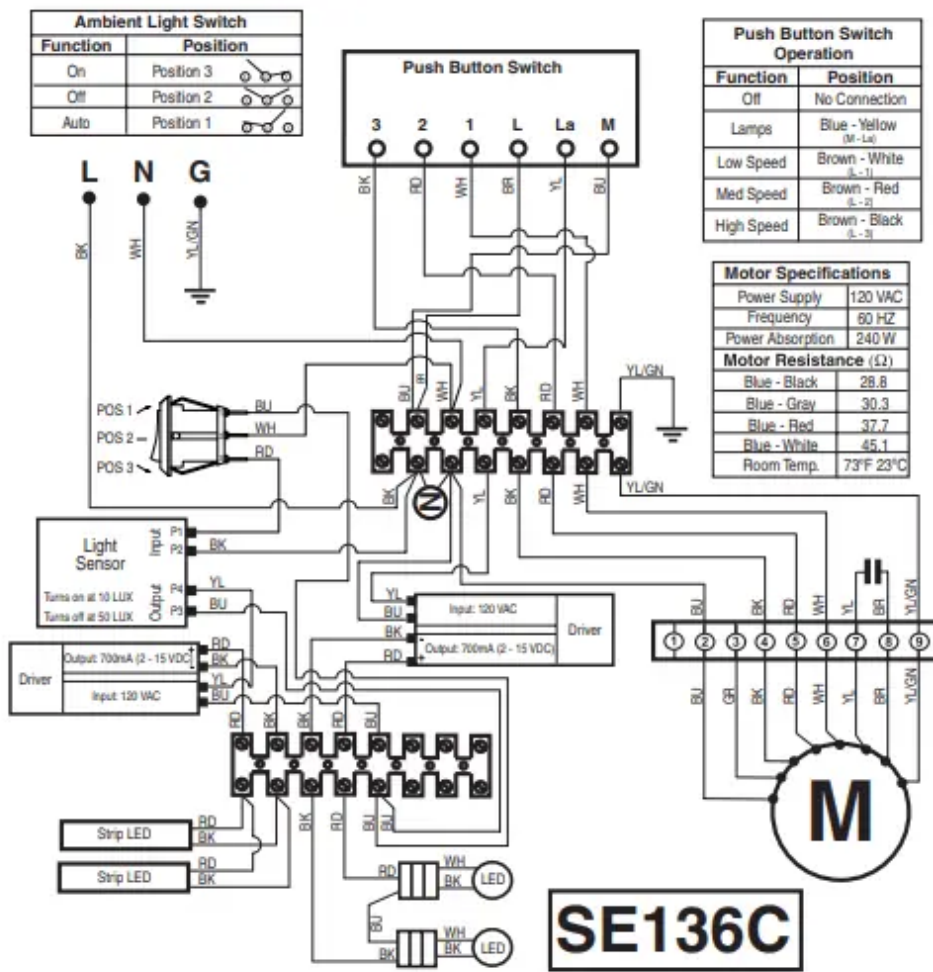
| Ambient Light Switch | |
|---|---|
| Function | Position |
| On | Position 3 |
| Off | Position 2 |
| Auto | Position 1 |

Push Button Switch

3 2 1 L La M

BK RD WH BR YL BU

| Push Button Switch Operation | |
|---|---|
| Function | Position |
| Off | No Connection |
| Lamps | Blue - Yellow (M - La) |
| Low Speed | Brown - White (L - 1) |
| Med Speed | Brown - Red (L - 2) |
| High Speed | Brown - Black (L - 3) |

| Motor Specifications | |
|---|---|
| Power Supply | 120 VAC |
| Frequency | 60 HZ |
| Power Absorption | 240 W |
| Motor Resistance (Ω) | |
| Blue - Black | 28.8 |
| Blue - Gray | 30.3 |
| Blue - Red | 37.7 |
| Blue - White | 45.1 |
| Room Temp. | 73°F 23°C |

L N G

BK WH YL/GN

POS 1 POS 2 POS 3

BU WH RD

BU WH WH YL BK RD WH YL/GN

BK N YL BK RD WH YL/GN

Light Sensor

Input P1 P2 BK

Output P4 P3 YL BU

Turns on at 10 LUX

Turns off at 50 LUX

YL BU BK RD

Input: 120 VAC

Driver

Output: 700mA (2 - 15 VDC)

Driver

Output: 700mA (2 - 15 VDC)

Input: 120 VAC

RD BK YL BU

RD BK BK RD BU

BU BK RD WH YL BR YL/GN

1 2 3 4 5 6 7 8 9

BU GR BK RD WH YL BR YL/GN

BK RD BU BU

Strip LED RD BK

Strip LED RD BK

RD WH BK LED

BU

BK WH BK LED

M

SE136C